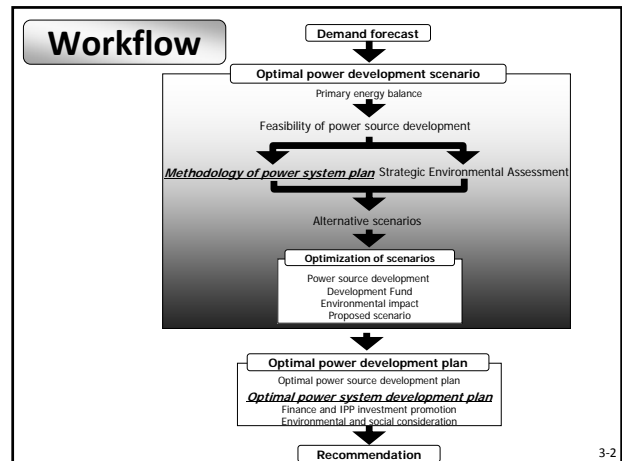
Workflow

Demand forecast

Optimal power development scenario

Primary energy balance

Feasibility of power source development

Methodology of power system plan Strategic Environmental Assessment

Alternative scenarios

Optimization of scenarios

Power source development
Development Fund
Environmental impact
Proposed scenario

Optimal power development plan

Optimal power source development plan
Optimal power system development plan
Finance and IPP investment promotion
Environmental and social consideration

Recommendation

3-2